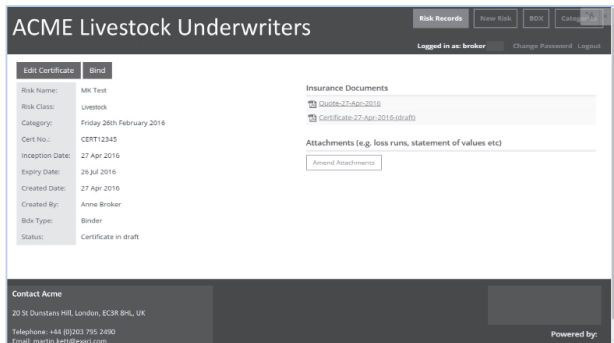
ACME Livestock Underwriters

Risk Records New Risk BDX Categories

Logged in as: broker Change Password Logout

Edit Certificate Bind

| | |
|---|---|
| Risk Name: | MK Test |
| Risk Class: | Livestock |
| Category: | Friday 26th February 2016 |
| Cert No.: | CERT12345 |
| Inception Date: | 27 Apr 2016 |
| Expiry Date: | 26 Jul 2016 |
| Created Date: | 27 Apr 2016 |
| Created By: | Anne Broker |
| Bdx Type: | Binder |
| Status: | Certificate in draft |

Insurance Documents

Quote-27-Apr-2016

Certificate-27-Apr-2016 (draft)

Attachments (e.g. loss runs, statement of values etc)

Amend Attachments

Contact Acme

20 St Dunstans Hill, London, EC3R 8HL, UK

Telephone: +44 (0)203 795 2490

Email: martin.kett@exari.com

Powered by: